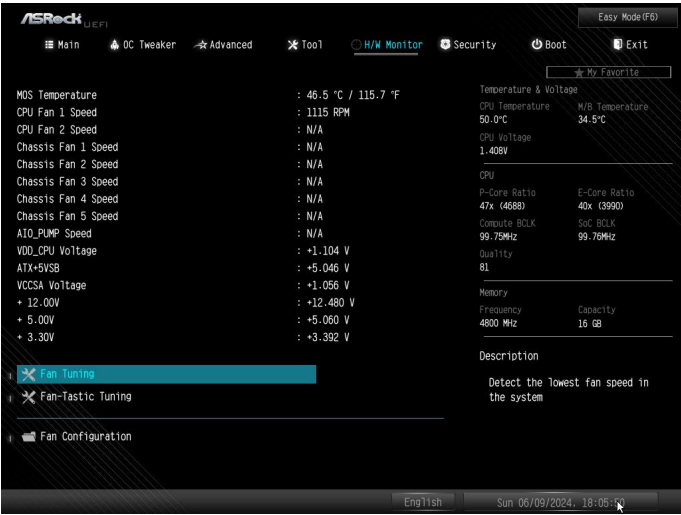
ASRock UEFI

Easy Mode(F6)

Main OC Tweaker Advanced Tool H/W Monitor Security Boot Exit

My Favorite

| | |
|---|---|
| MOS Temperature | : 46.5 °C / 115.7 °F |
| CPU Fan 1 Speed | : 1115 RPM |
| CPU Fan 2 Speed | : N/A |
| Chassis Fan 1 Speed | : N/A |
| Chassis Fan 2 Speed | : N/A |
| Chassis Fan 3 Speed | : N/A |
| Chassis Fan 4 Speed | : N/A |
| Chassis Fan 5 Speed | : N/A |
| AIO_PUMP Speed | : N/A |
| VDD_CPU Voltage | : +1.104 V |
| ATX+5VSB | : +5.046 V |
| VCCSA Voltage | : +1.056 V |
| + 12.00V | : +12.480 V |
| + 5.00V | : +5.060 V |
| + 3.30V | : +3.392 V |

Fan Tuning
Fan-Tastic Tuning

Fan Configuration

Temperature & Voltage
CPU Temperature 50.0°C
M/B Temperature 34.5°C
CPU Voltage 1.408V

CPU
P-Core Ratio 47x (4688)
E-Core Ratio 40x (3990)
Compute BCLK 99.75MHz
SoC BCLK 99.76MHz
Quality 81

Memory
Frequency 4800 MHz
Capacity 16 GB

Description
Detect the lowest fan speed in the system

English

Sun 06/09/2024, 18:05:50